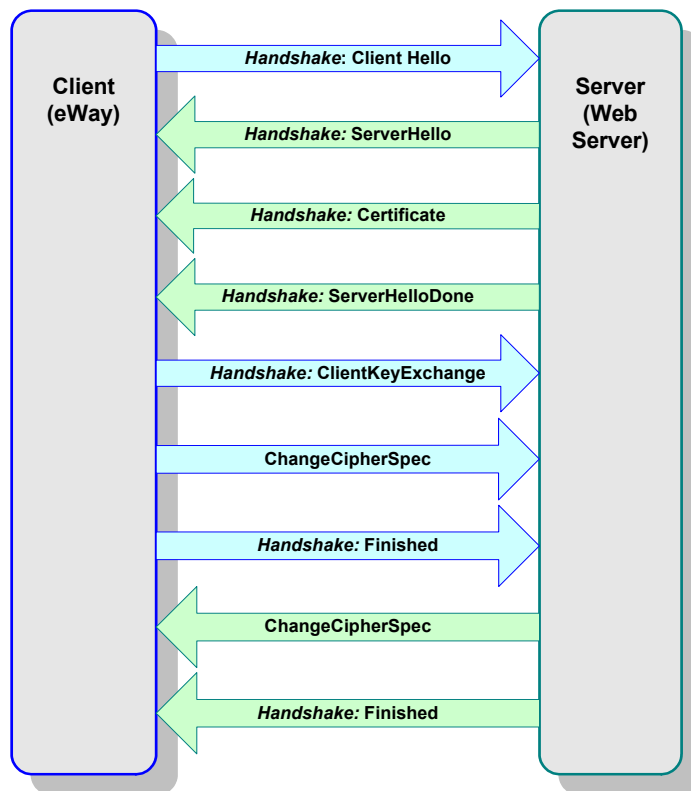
Client (eWay)

Server (Web Server)

*Handshake*: Client Hello

*Handshake:* ServerHello

*Handshake:* Certificate

*Handshake:* ServerHelloDone

*Handshake:* ClientKeyExchange

ChangeCipherSpec

*Handshake:* Finished

ChangeCipherSpec

*Handshake:* Finished